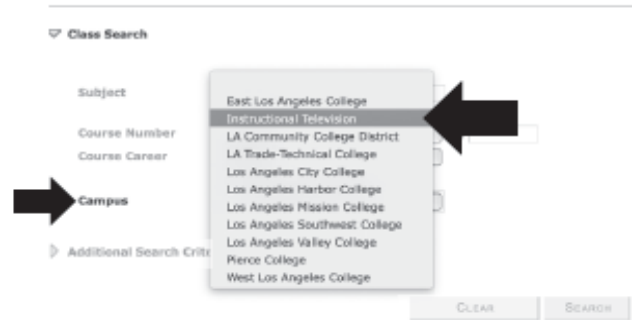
Class Search

Subject

Course Number

Course Career

Campus

Additional Search Crit

East Los Angeles College
Instructional Television
LA Community College District
LA Trade-Technical College
Los Angeles City College
Los Angeles Harbor College
Los Angeles Mission College
Los Angeles Southwest College
Los Angeles Valley College
Pierce College
West Los Angeles College

CLEAR

SEARCH